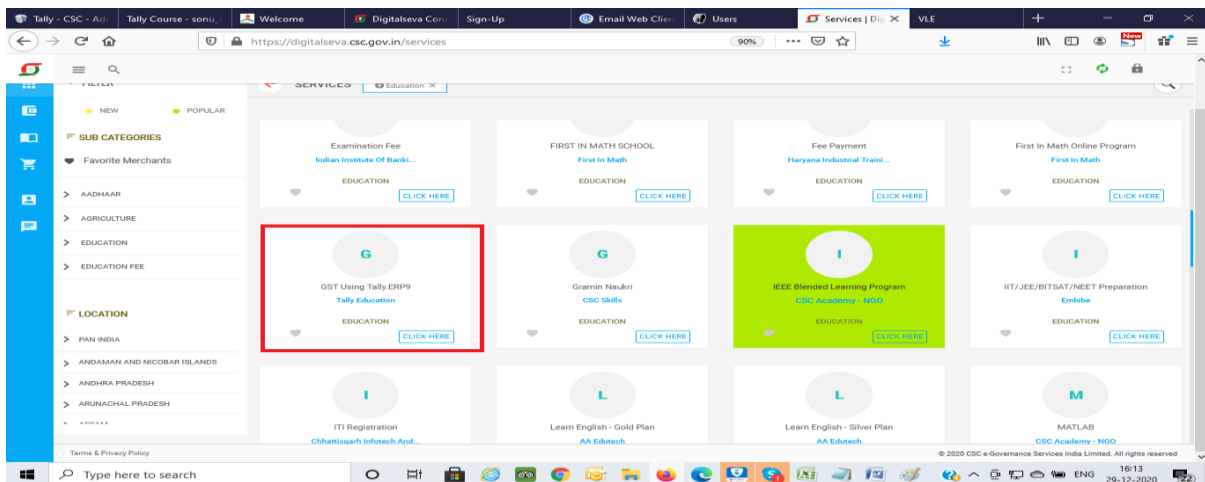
Tally - CSC - Adi | Tally Course - sonu_ | Welcome | Digitalseva Con | Sign-Up | Email Web Clien | Users | Services | Dig | VLE

https://digitalseva.csc.gov.in/services

90%

NEW
POPULAR

SUB CATEGORIES

Favorite Merchants

AADHAAR

AGRICULTURE

EDUCATION

EDUCATION FEE

LOCATION

PAN INDIA

ANDAMAN AND NICOBAR ISLANDS

ANDHRA PRADESH

ARUNACHAL PRADESH

Terms & Privacy Policy

SERVICES

Education ×

Examination Fee
Indian Institute Of Banki...
EDUCATION
CLICK HERE

FIRST IN MATH SCHOOL
First In Math
EDUCATION
CLICK HERE

Fee Payment
Haryana Industrial Traini...
EDUCATION
CLICK HERE

First In Math Online Program
First In Math
EDUCATION
CLICK HERE

G
GST Using Tally.ERP9
Tally Education
EDUCATION
CLICK HERE

G
Gramin Naukri
CSC Skills
EDUCATION
CLICK HERE

I
IEEE Blended Learning Program
CSC Academy - NGO
EDUCATION
CLICK HERE

I
IIT/JEE/BITSAT/NEET Preparation
Embibe
EDUCATION
CLICK HERE

I
ITI Registration
Chhattisgarh Infotech And...

L
Learn English - Gold Plan
AA Edutech

L
Learn English - Silver Plan
AA Edutech

M
MATLAB
CSC Academy - NGO

© 2020 CSC e-Governance Services India Limited. All rights reserved

Type here to search

ENG
16:13
29-12-2020